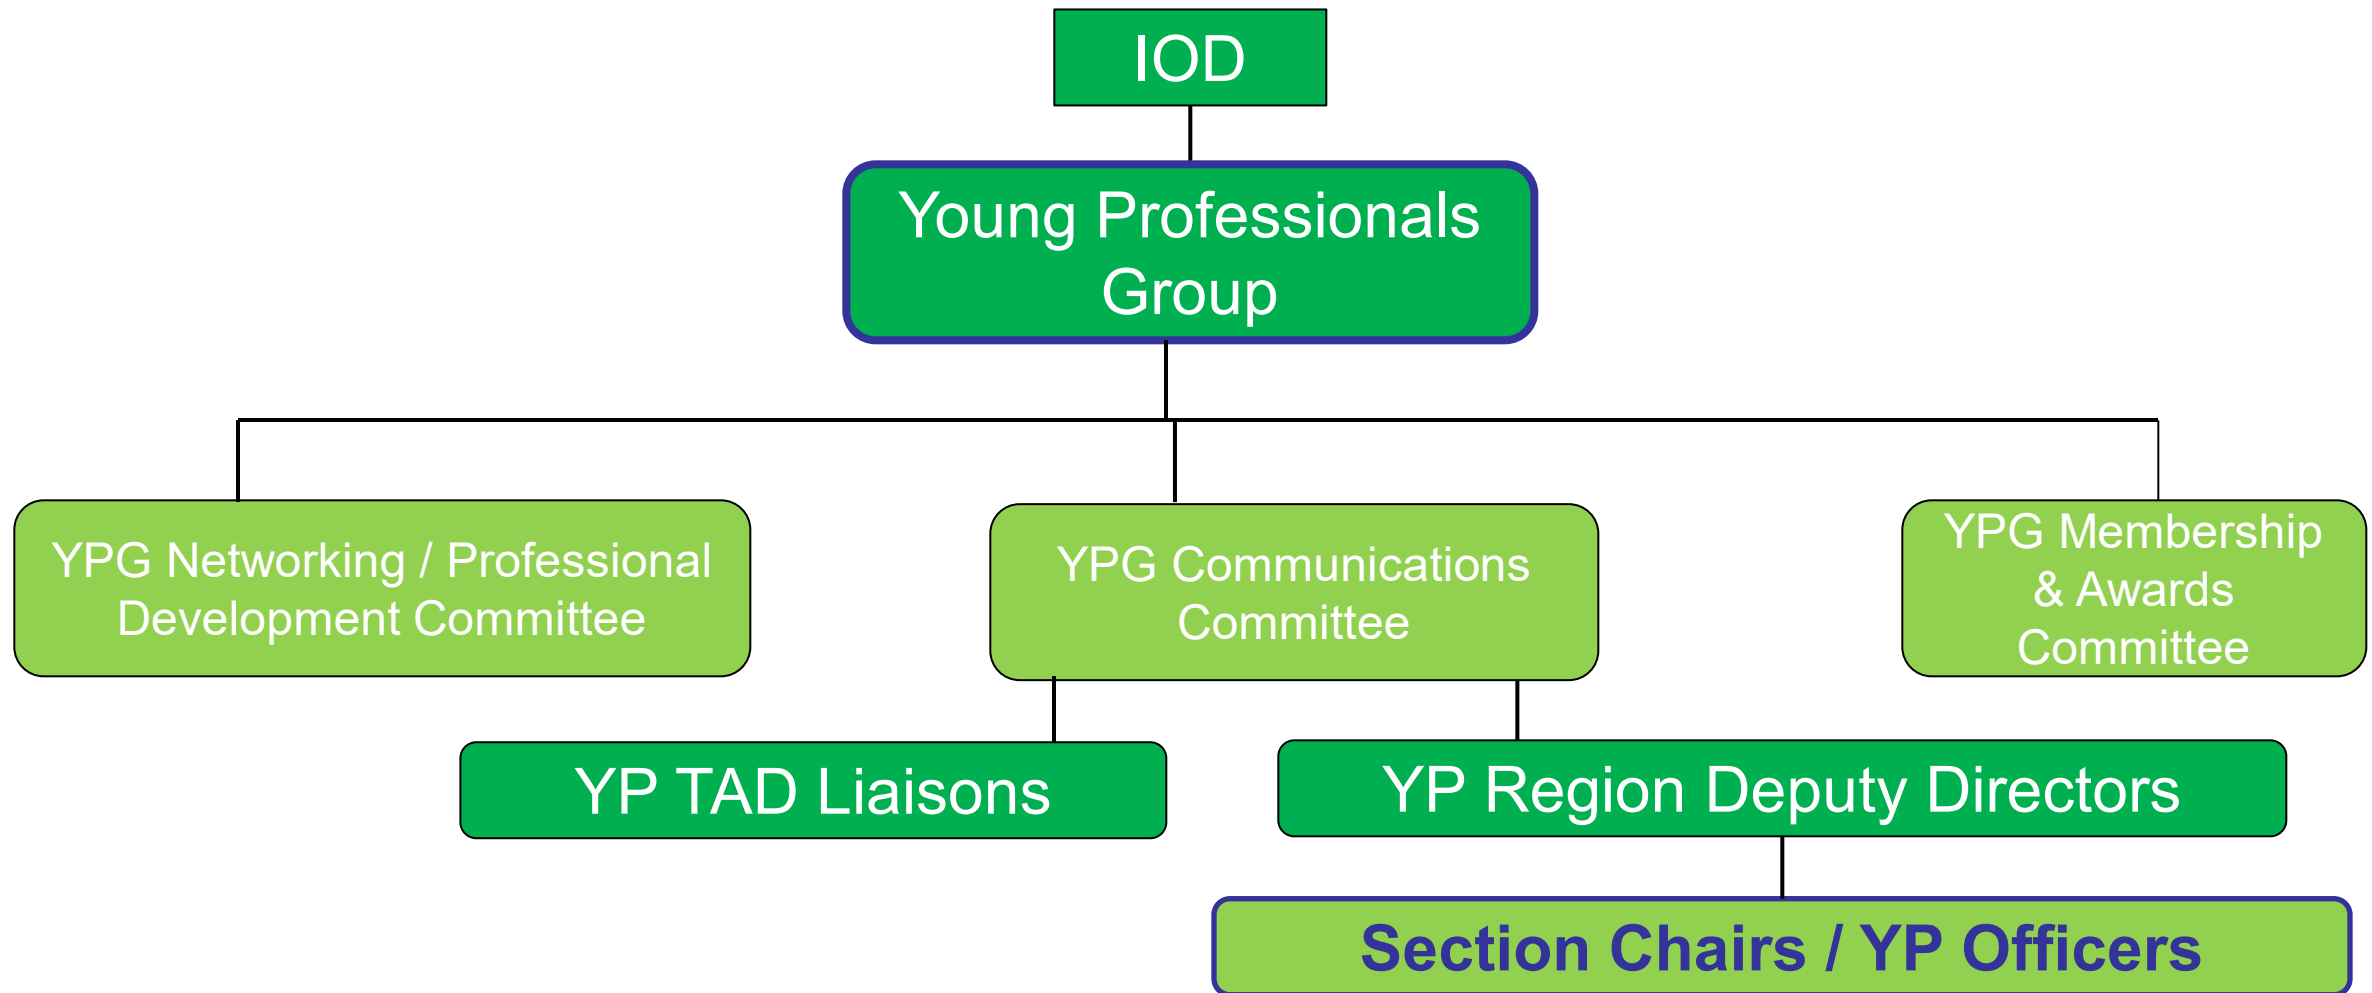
IOD

Young Professionals Group

YPG Networking / Professional Development Committee

YPG Communications Committee

YPG Membership & Awards Committee

YP TAD Liaisons

YP Region Deputy Directors

Section Chairs / YP Officers